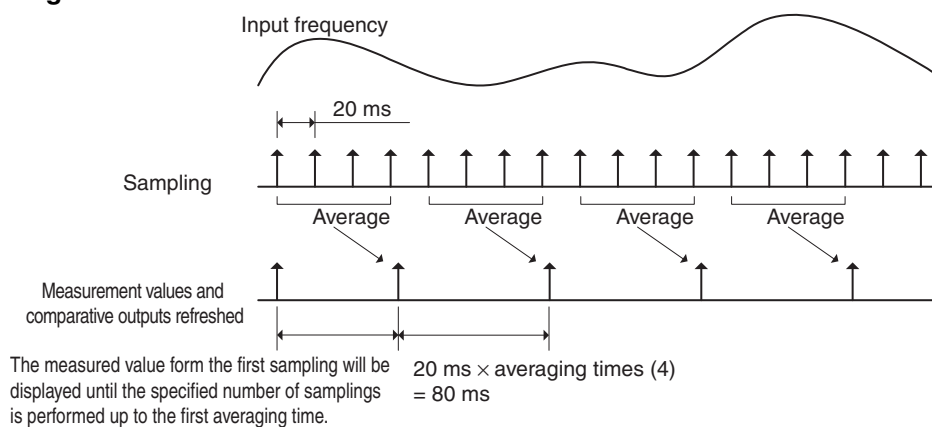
g

Input frequency

20 ms

Sampling

Average

Average

Average

Average

Measurement values and comparative outputs refreshed

The measured value form the first sampling will be displayed until the specified number of samplings is performed up to the first averaging time.

20 ms $\times$ averaging times (4) = 80 ms